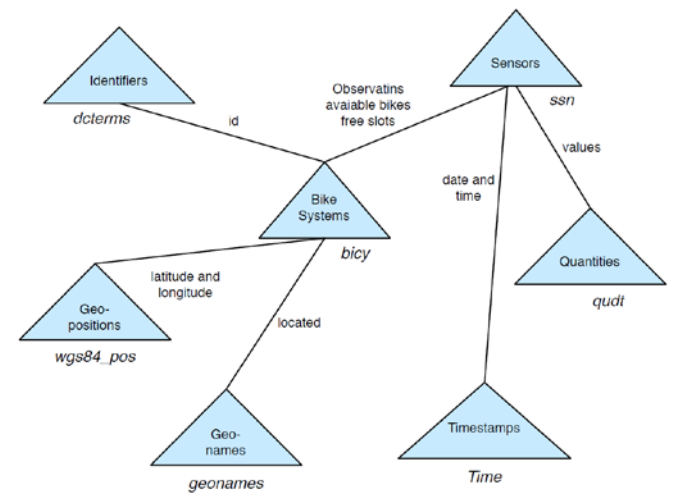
Identifiers
dcterms
id
Observatins
avaiable bikes
free slots
Sensors
ssn
values
date and time
Bike Systems
bicy
Quantities
qudt
latitude and longitude
Geo-positions
wgs84_pos
located
Geo-names
geonames
Timestamps
Time